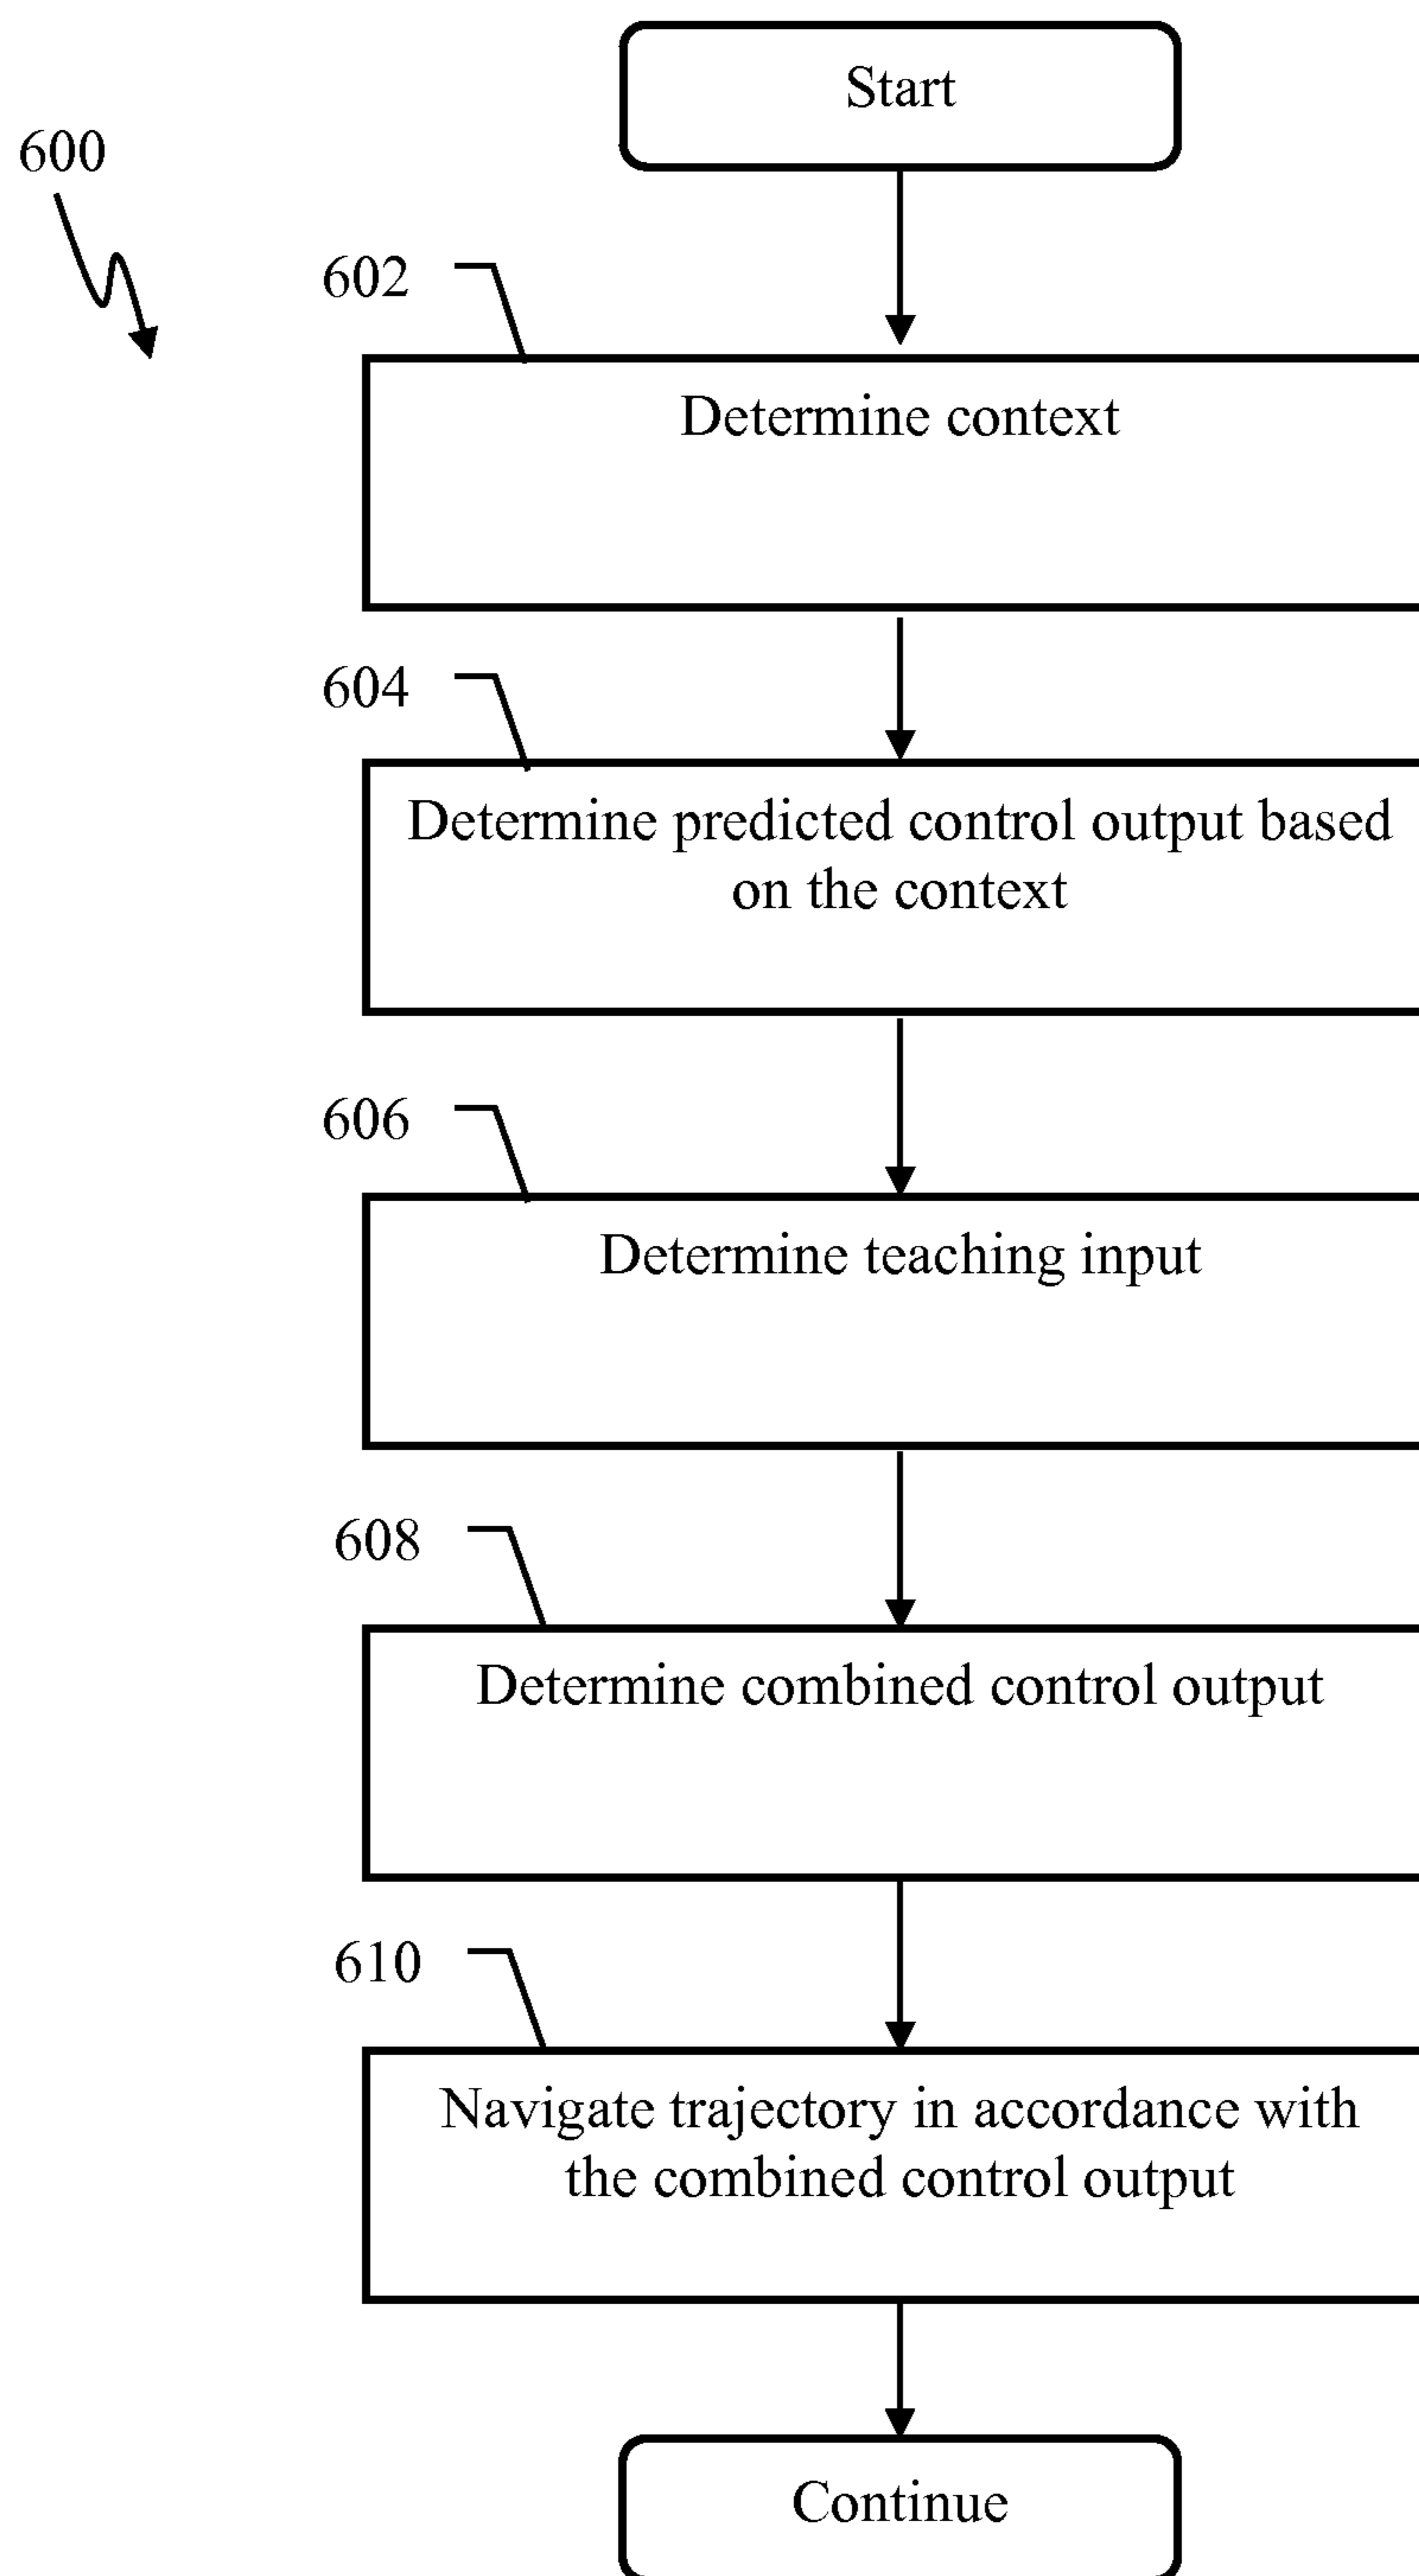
600

Start

602

Determine context

604

Determine predicted control output based on the context

606

Determine teaching input

608

Determine combined control output

610

Navigate trajectory in accordance with the combined control output

Continue